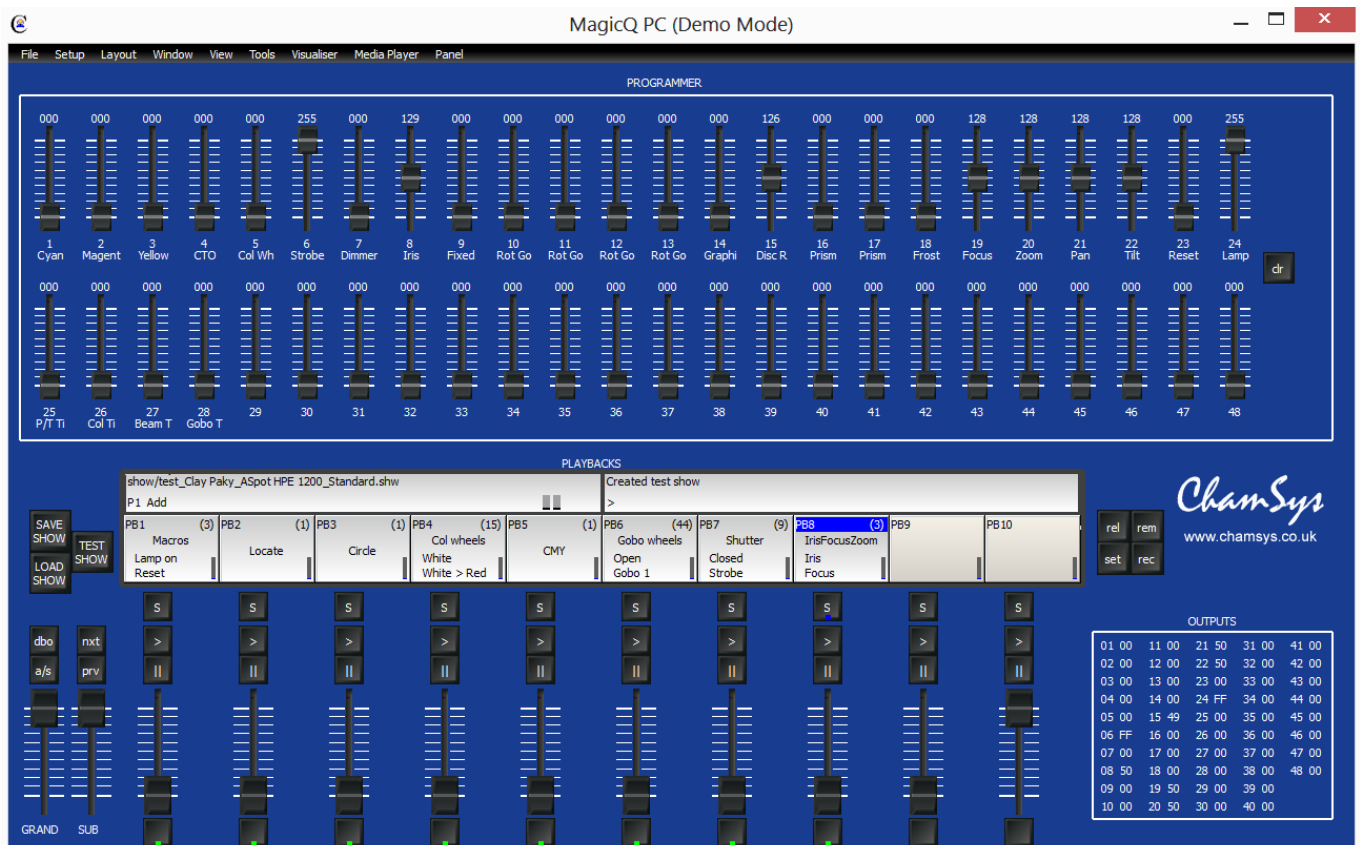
MagicQ PC (Demo Mode)

File Setup Layout Window View Tools Visualiser Media Player Panel

PROGRAMMER

000 000 000 000 000 255 000 129 000 000 000 000 000 000 126 000 000 000 128 128 128 128 000 255

1 Cyan 2 Magent 3 Yellow 4 CTO 5 Col Wh 6 Strobe 7 Dimmer 8 Iris 9 Fixed 10 Rot Go 11 Rot Go 12 Rot Go 13 Rot Go 14 Graphi 15 Disc R 16 Prism 17 Prism 18 Frost 19 Focus 20 Zoom 21 Pan 22 Tilt 23 Reset 24 Lamp

clr

000 000 000 000 000 000 000 000 000 000 000 000 000 000 000 000 000 000 000 000 000 000 000 000

25 P/T Ti 26 Col Ti 27 Beam T 28 Gobo T 29 30 31 32 33 34 35 36 37 38 39 40 41 42 43 44 45 46 47 48

PLAYBACKS

show/test_Clay Paky_ASpot HPE 1200_Standard.shw
P1 Add

Created test show
>

SAVE SHOW
TEST SHOW
LOAD SHOW

| PB1 (3) Macros Lamp on Reset | PB2 (1) Locate | PB3 (1) Circle | PB4 (15) Col wheels White White > Red | PB5 (1) CMY | PB6 (44) Gobo wheels Open Gobo 1 | PB7 (9) Shutter Closed Strobe | PB8 (3) IrisFocusZoom Iris Focus | PB9 | PB10 |
|---|---|---|---|---|---|---|---|---|---|

rel rem set rec

ChamSys
www.chamsys.co.uk

S S S S S S S S S S
> > > > > > > > > >
II II II II II II II II II II

dbo nxt
a/s prv

GRAND SUB

OUTPUTS

| 01 00 | 11 00 | 21 50 | 31 00 | 41 00 |
|---|---|---|---|---|
| 02 00 | 12 00 | 22 50 | 32 00 | 42 00 |
| 03 00 | 13 00 | 23 00 | 33 00 | 43 00 |
| 04 00 | 14 00 | 24 FF | 34 00 | 44 00 |
| 05 00 | 15 49 | 25 00 | 35 00 | 45 00 |
| 06 FF | 16 00 | 26 00 | 36 00 | 46 00 |
| 07 00 | 17 00 | 27 00 | 37 00 | 47 00 |
| 08 50 | 18 00 | 28 00 | 38 00 | 48 00 |
| 09 00 | 19 50 | 29 00 | 39 00 | |
| 10 00 | 20 50 | 30 00 | 40 00 | |